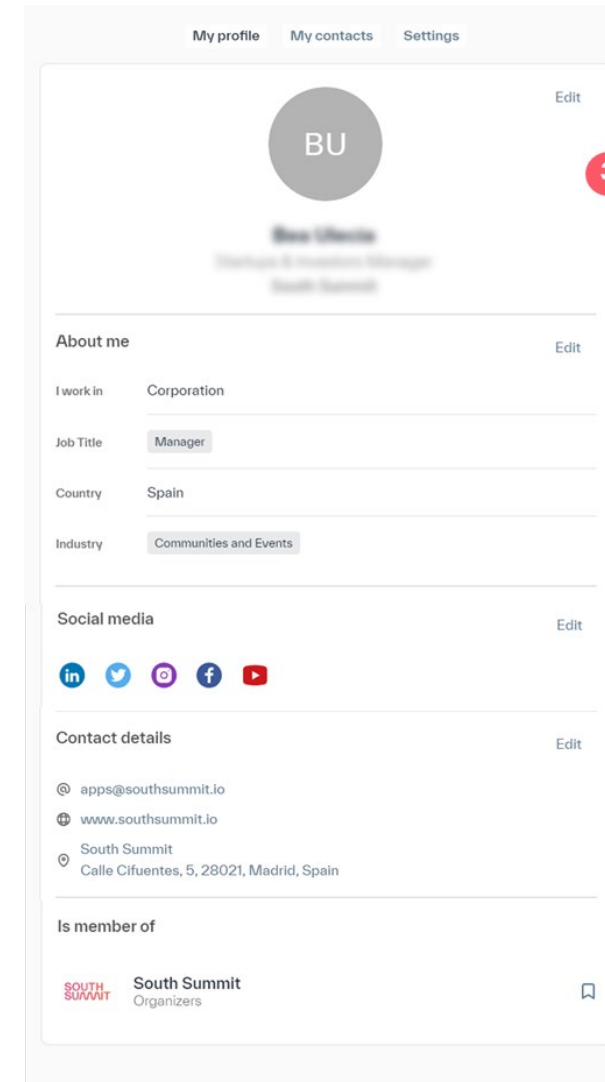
My profile My contacts Settings

Edit

BU

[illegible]
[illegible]
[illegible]

About me

Edit

I work in Corporation

Job Title Manager

Country Spain

Industry Communities and Events

Social media

Edit

Contact details

Edit

apps@southsummit.io

www.southsummit.io

South Summit
Calle Cifuentes, 5, 28021, Madrid, Spain

Is member of

SOUTH SUMMIT

South Summit
Organizers